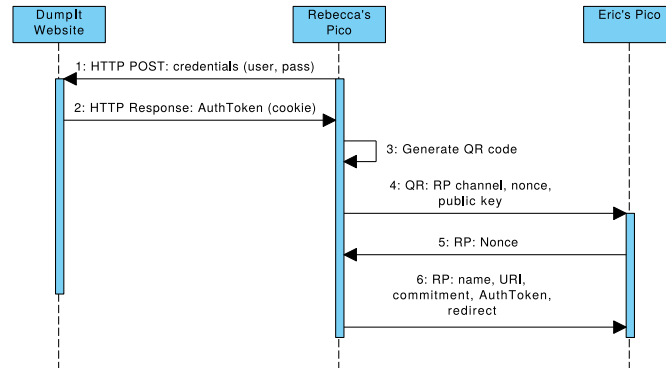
DumpIt Website

Rebecca's Pico

Eric's Pico

1: HTTP POST: credentials (user, pass)

2: HTTP Response: AuthToken (cookie)

3: Generate QR code

4: QR: RP channel, nonce, public key

5: RP: Nonce

6: RP: name, URI, commitment, AuthToken, redirect